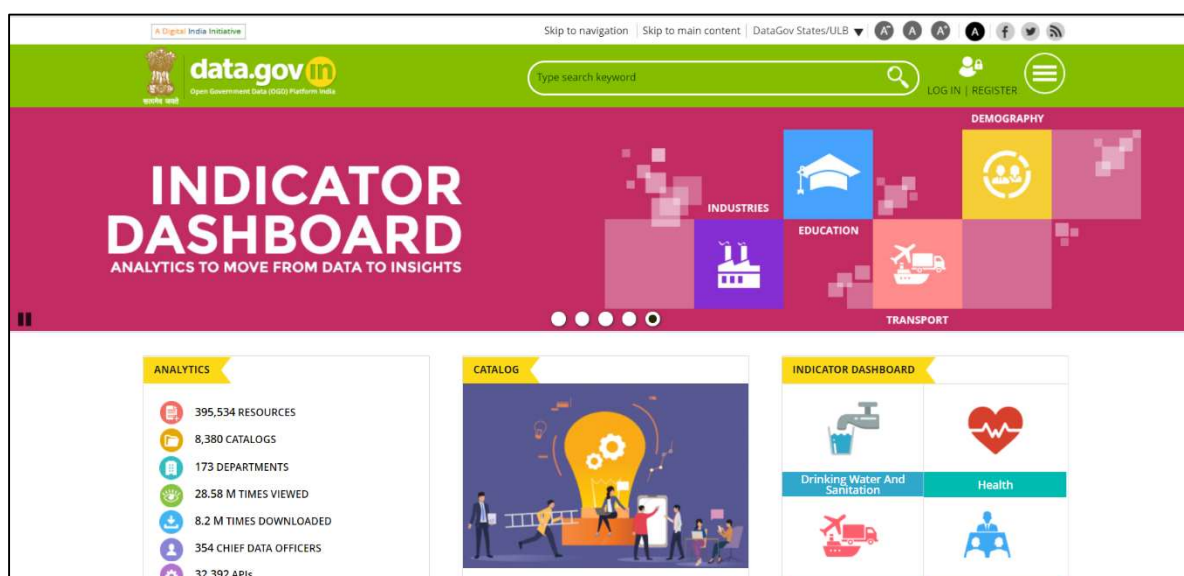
A Digital India Initiative

Skip to navigation | Skip to main content | DataGov States/ULB ▼ A A A A

सत्यमेव जयते

data.gov.in
Open Government Data (OGD) Platform India

Type search keyword

LOG IN | REGISTER

INDICATOR DASHBOARD
ANALYTICS TO MOVE FROM DATA TO INSIGHTS

DEMOGRAPHY
INDUSTRIES
EDUCATION
TRANSPORT

ANALYTICS

395,534 RESOURCES
8,380 CATALOGS
173 DEPARTMENTS
28.58 M TIMES VIEWED
8.2 M TIMES DOWNLOADED
354 CHIEF DATA OFFICERS
32,392 APIs

CATALOG

INDICATOR DASHBOARD

Drinking Water And Sanitation
Health